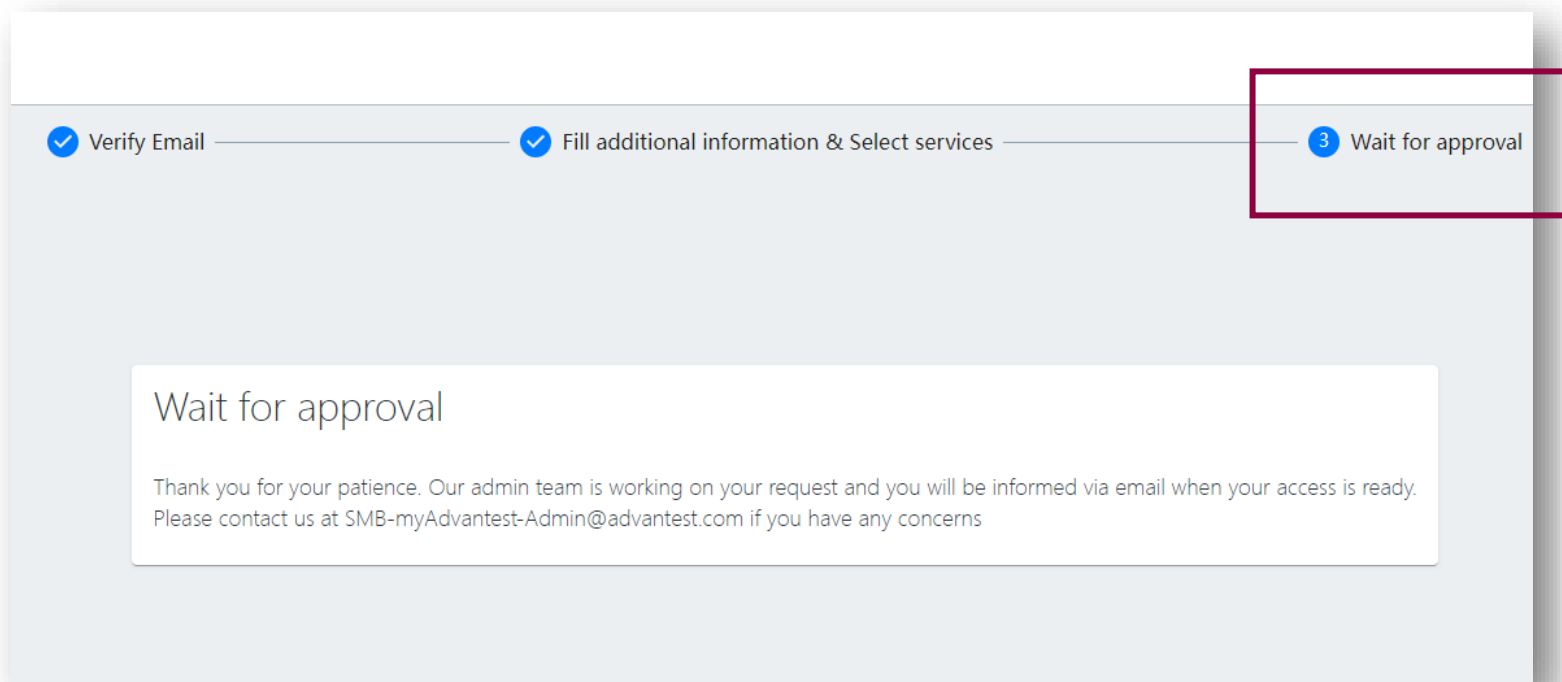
Verify Email

Fill additional information & Select services

3 Wait for approval

Wait for approval

Thank you for your patience. Our admin team is working on your request and you will be informed via email when your access is ready. Please contact us at SMB-myAdvantest-Admin@advantest.com if you have any concerns